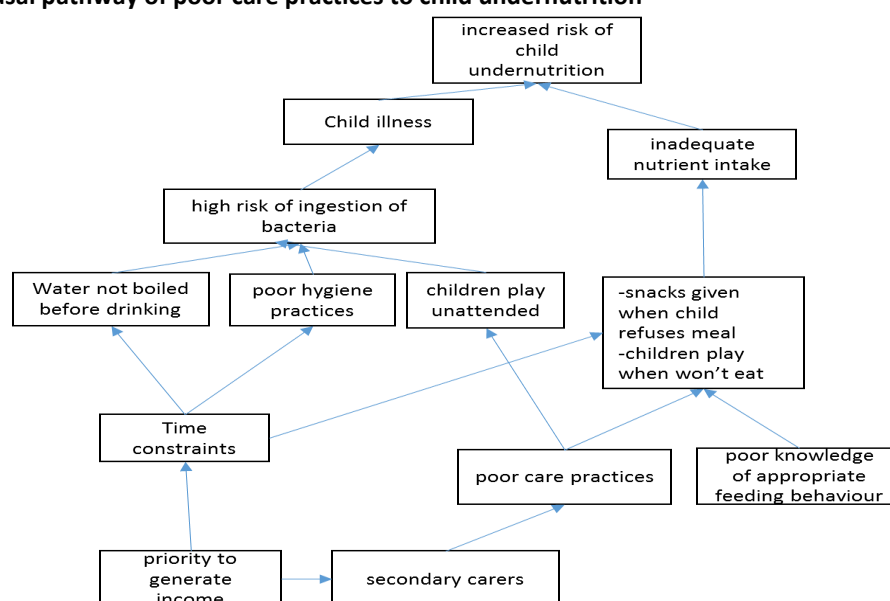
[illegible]sal pathway of poor care practices to child undernutrition

increased risk of child undernutrition

Child illness

inadequate nutrient intake

high risk of ingestion of bacteria

Water not boiled before drinking

poor hygiene practices

children play unattended

-snacks given when child refuses meal
-children play when won't eat

Time constraints

poor care practices

poor knowledge of appropriate feeding behaviour

priority to generate income

secondary carers